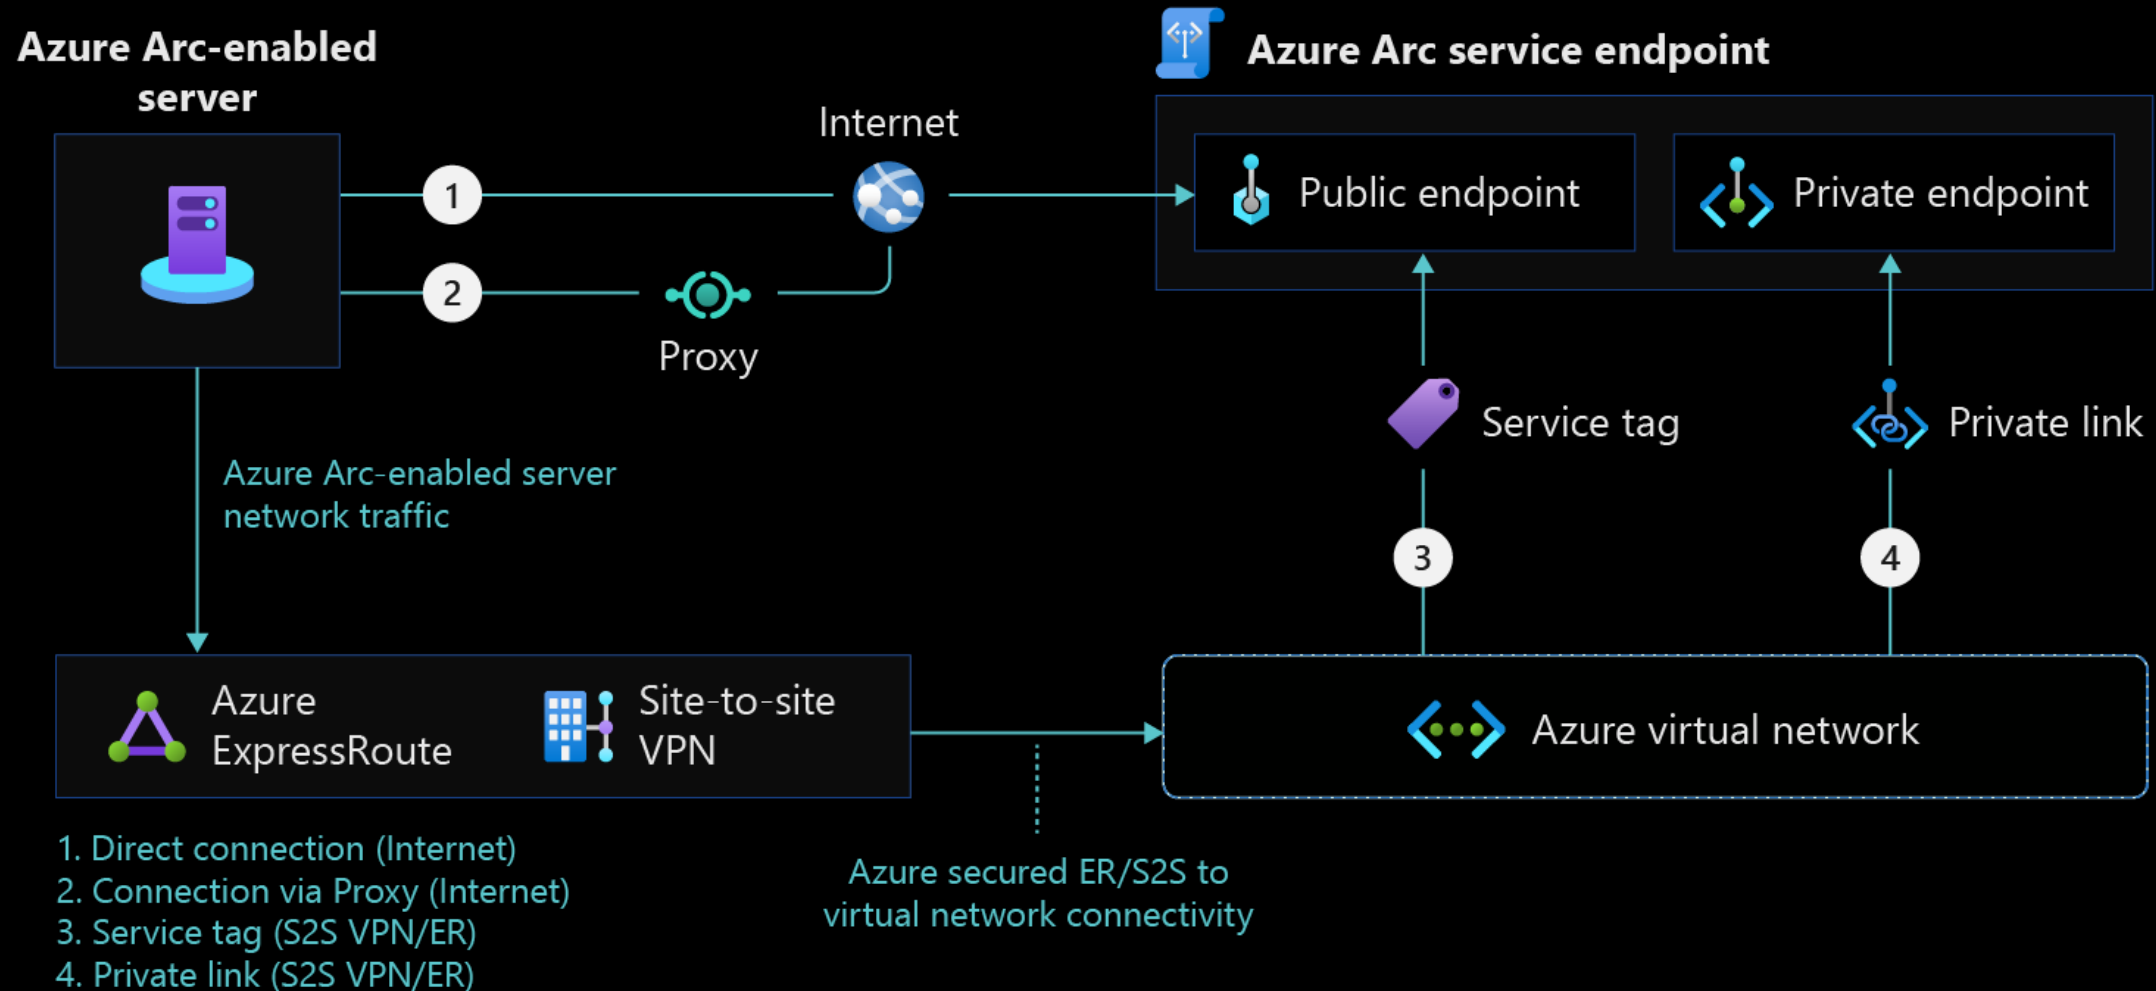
Azure Arc-enabled server

Internet

Azure Arc service endpoint

1

2

Public endpoint

Private endpoint

Proxy

Service tag

Private link

Azure Arc-enabled server network traffic

3

4

Azure ExpressRoute

Site-to-site VPN

Azure virtual network

1. Direct connection (Internet)
2. Connection via Proxy (Internet)
3. Service tag (S2S VPN/ER)
4. Private link (S2S VPN/ER)

Azure secured ER/S2S to virtual network connectivity